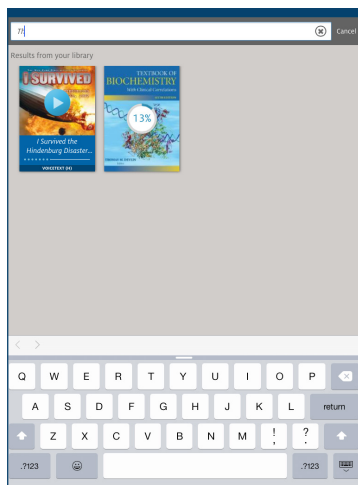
?!

Cancel

Results from your library

I SURVIVED

I Survived the Hindenburg Disaster...

VIDEOTEXT (H)

TEXTBOOK OF BIOCHEMISTRY

With Clinical Correlations

13%

Q W E R T Y U I O P

A S D F G H J K L return

Z X C V B N M ! ?

.?123 .?123